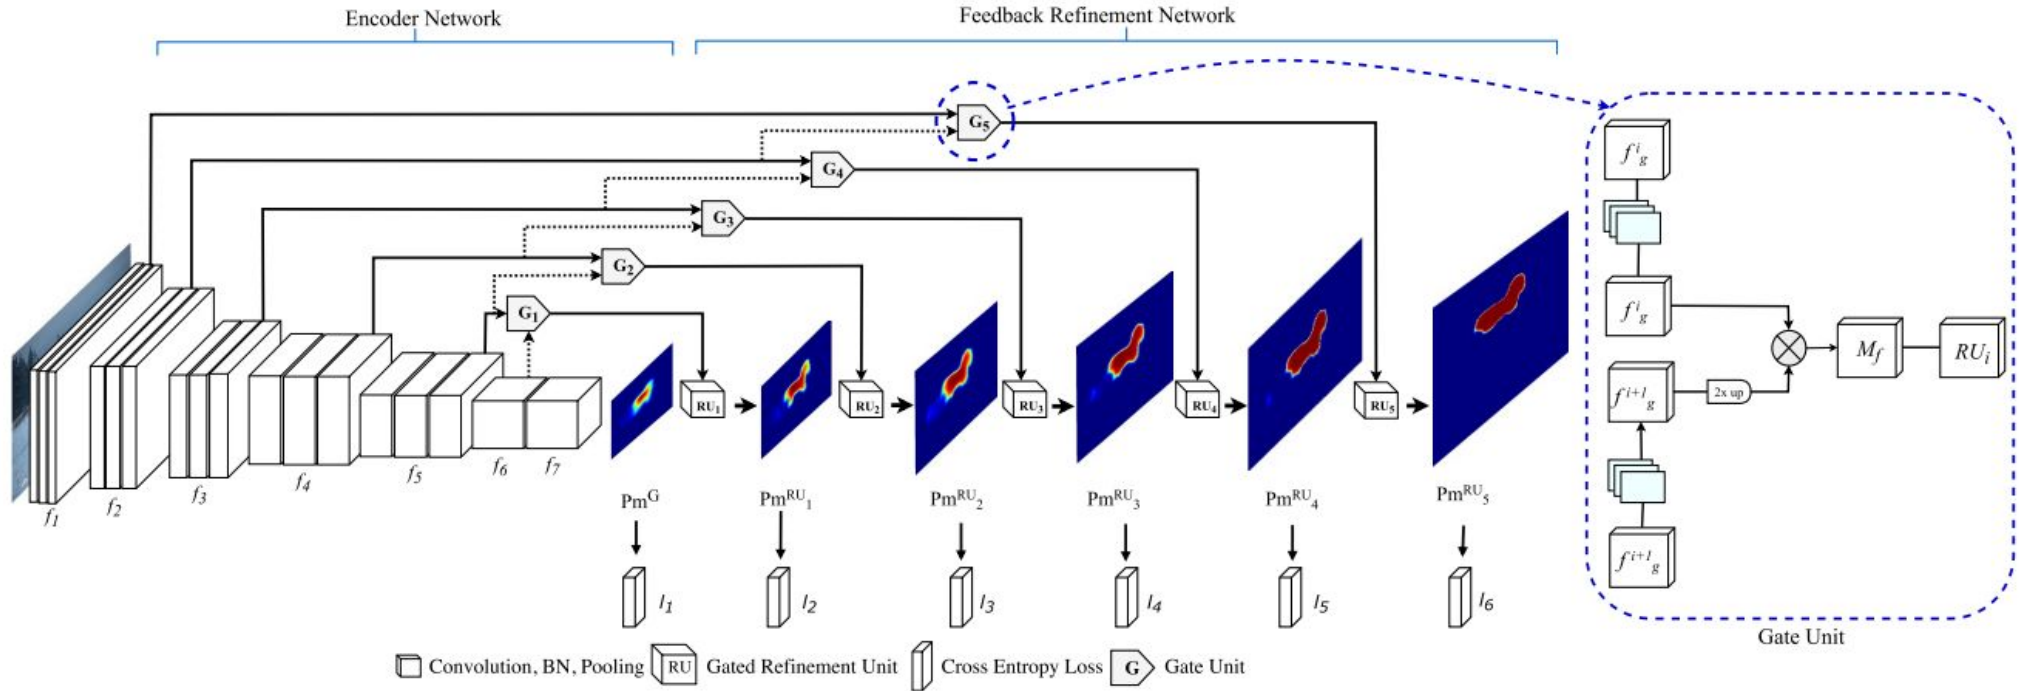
Encoder Network

Feedback Refinement Network

$G_5$

$G_4$

$G_3$

$G_2$

$G_1$

$f_1$ $f_2$ $f_3$ $f_4$ $f_5$ $f_6$ $f_7$

$RU_1$ $RU_2$ $RU_3$ $RU_4$ $RU_5$

$Pm^G$ $Pm^{RU_1}$ $Pm^{RU_2}$ $Pm^{RU_3}$ $Pm^{RU_4}$ $Pm^{RU_5}$

$l_1$ $l_2$ $l_3$ $l_4$ $l_5$ $l_6$

$f^i_g$

$f^i_g$

$f^{i+1}_g$

2x up

$M_f$

$RU_i$

$f^{i+1}_g$

Gate Unit

Convolution, BN, Pooling RU Gated Refinement Unit Cross Entropy Loss G Gate Unit